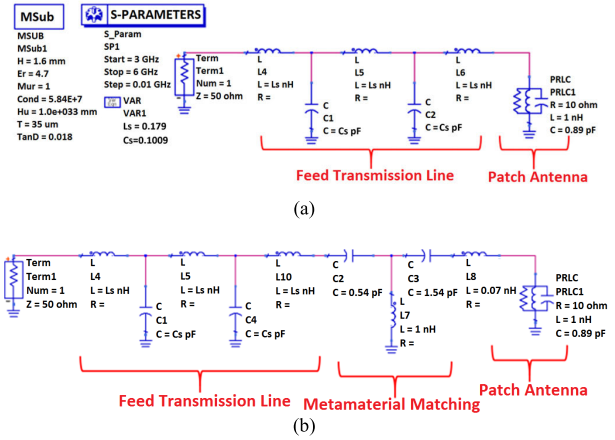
MSub

MSUB
MSub1
H = 1.6 mm
Er = 4.7
Mur = 1
Cond = 5.84E+7
Hu = 1.0e+033 mm
T = 35 um
TanD = 0.018

S-PARAMETERS

S_Param
SP1
Start = 3 GHz
Stop = 6 GHz
Step = 0.01 GHz

VAR
VAR1
Ls = 0.179
Cs=0.1009

Term
Term1
Num = 1
Z = 50 ohm

L
L4
L = Ls nH
R =

C
C1
C = Cs pF

L
L5
L = Ls nH
R =

C
C2
C = Cs pF

L
L6
L = Ls nH
R =

PRLC
PRLC1
R = 10 ohm
L = 1 nH
C = 0.89 pF

Feed Transmission Line

Patch Antenna

(a)

Term
Term1
Num = 1
Z = 50 ohm

L
L4
L = Ls nH
R =

C
C1
C = Cs pF

L
L5
L = Ls nH
R =

C
C4
C = Cs pF

L
L10
L = Ls nH
R =

C
C2
C = 0.54 pF

L
L7
L = 1 nH
R =

C
C3
C = 1.54 pF

L
L8
L = 0.07 nH
R =

PRLC
PRLC1
R = 10 ohm
L = 1 nH
C = 0.89 pF

Feed Transmission Line

Metamaterial Matching

Patch Antenna

(b)